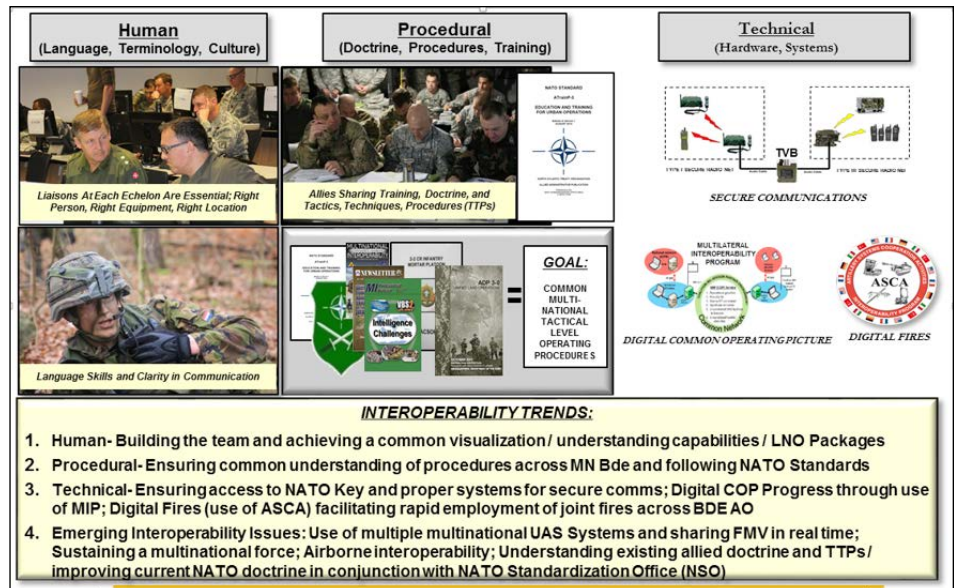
Human
(Language, Terminology, Culture)

Procedural
(Doctrine, Procedures, Training)

Technical
(Hardware, Systems)

Liaisons At Each Echelon Are Essential; Right Person, Right Equipment, Right Location

NATO STANDARD
EDUCATION AND TRAINING FOR URBAN OPERATIONS

Allies Sharing Training, Doctrine, and Tactics, Techniques, Procedures (TTPs)

TVB

SECURE COMMUNICATIONS

Language Skills and Clarity in Communication

NEWSLETTER

Intelligence Challenges

ADP 3-0

=

GOAL:
COMMON MULTI-NATIONAL TACTICAL LEVEL OPERATING PROCEDURE S

MULTILATERAL INTEROPERABILITY PROGRAM

Common Network

DIGITAL COMMON OPERATING PICTURE

ASCA

DIGITAL FIRES

INTEROPERABILITY TRENDS:

1. Human- Building the team and achieving a common visualization / understanding capabilities / LNO Packages
2. Procedural- Ensuring common understanding of procedures across MN Bde and following NATO Standards
3. Technical- Ensuring access to NATO Key and proper systems for secure comms; Digital COP Progress through use of MIP; Digital Fires (use of ASCA) facilitating rapid employment of joint fires across BDE AO
4. Emerging Interoperability Issues: Use of multiple multinational UAS Systems and sharing FMV in real time; Sustaining a multinational force; Airborne interoperability; Understanding existing allied doctrine and TTPs / improving current NATO doctrine in conjunction with NATO Standardization Office (NSO)